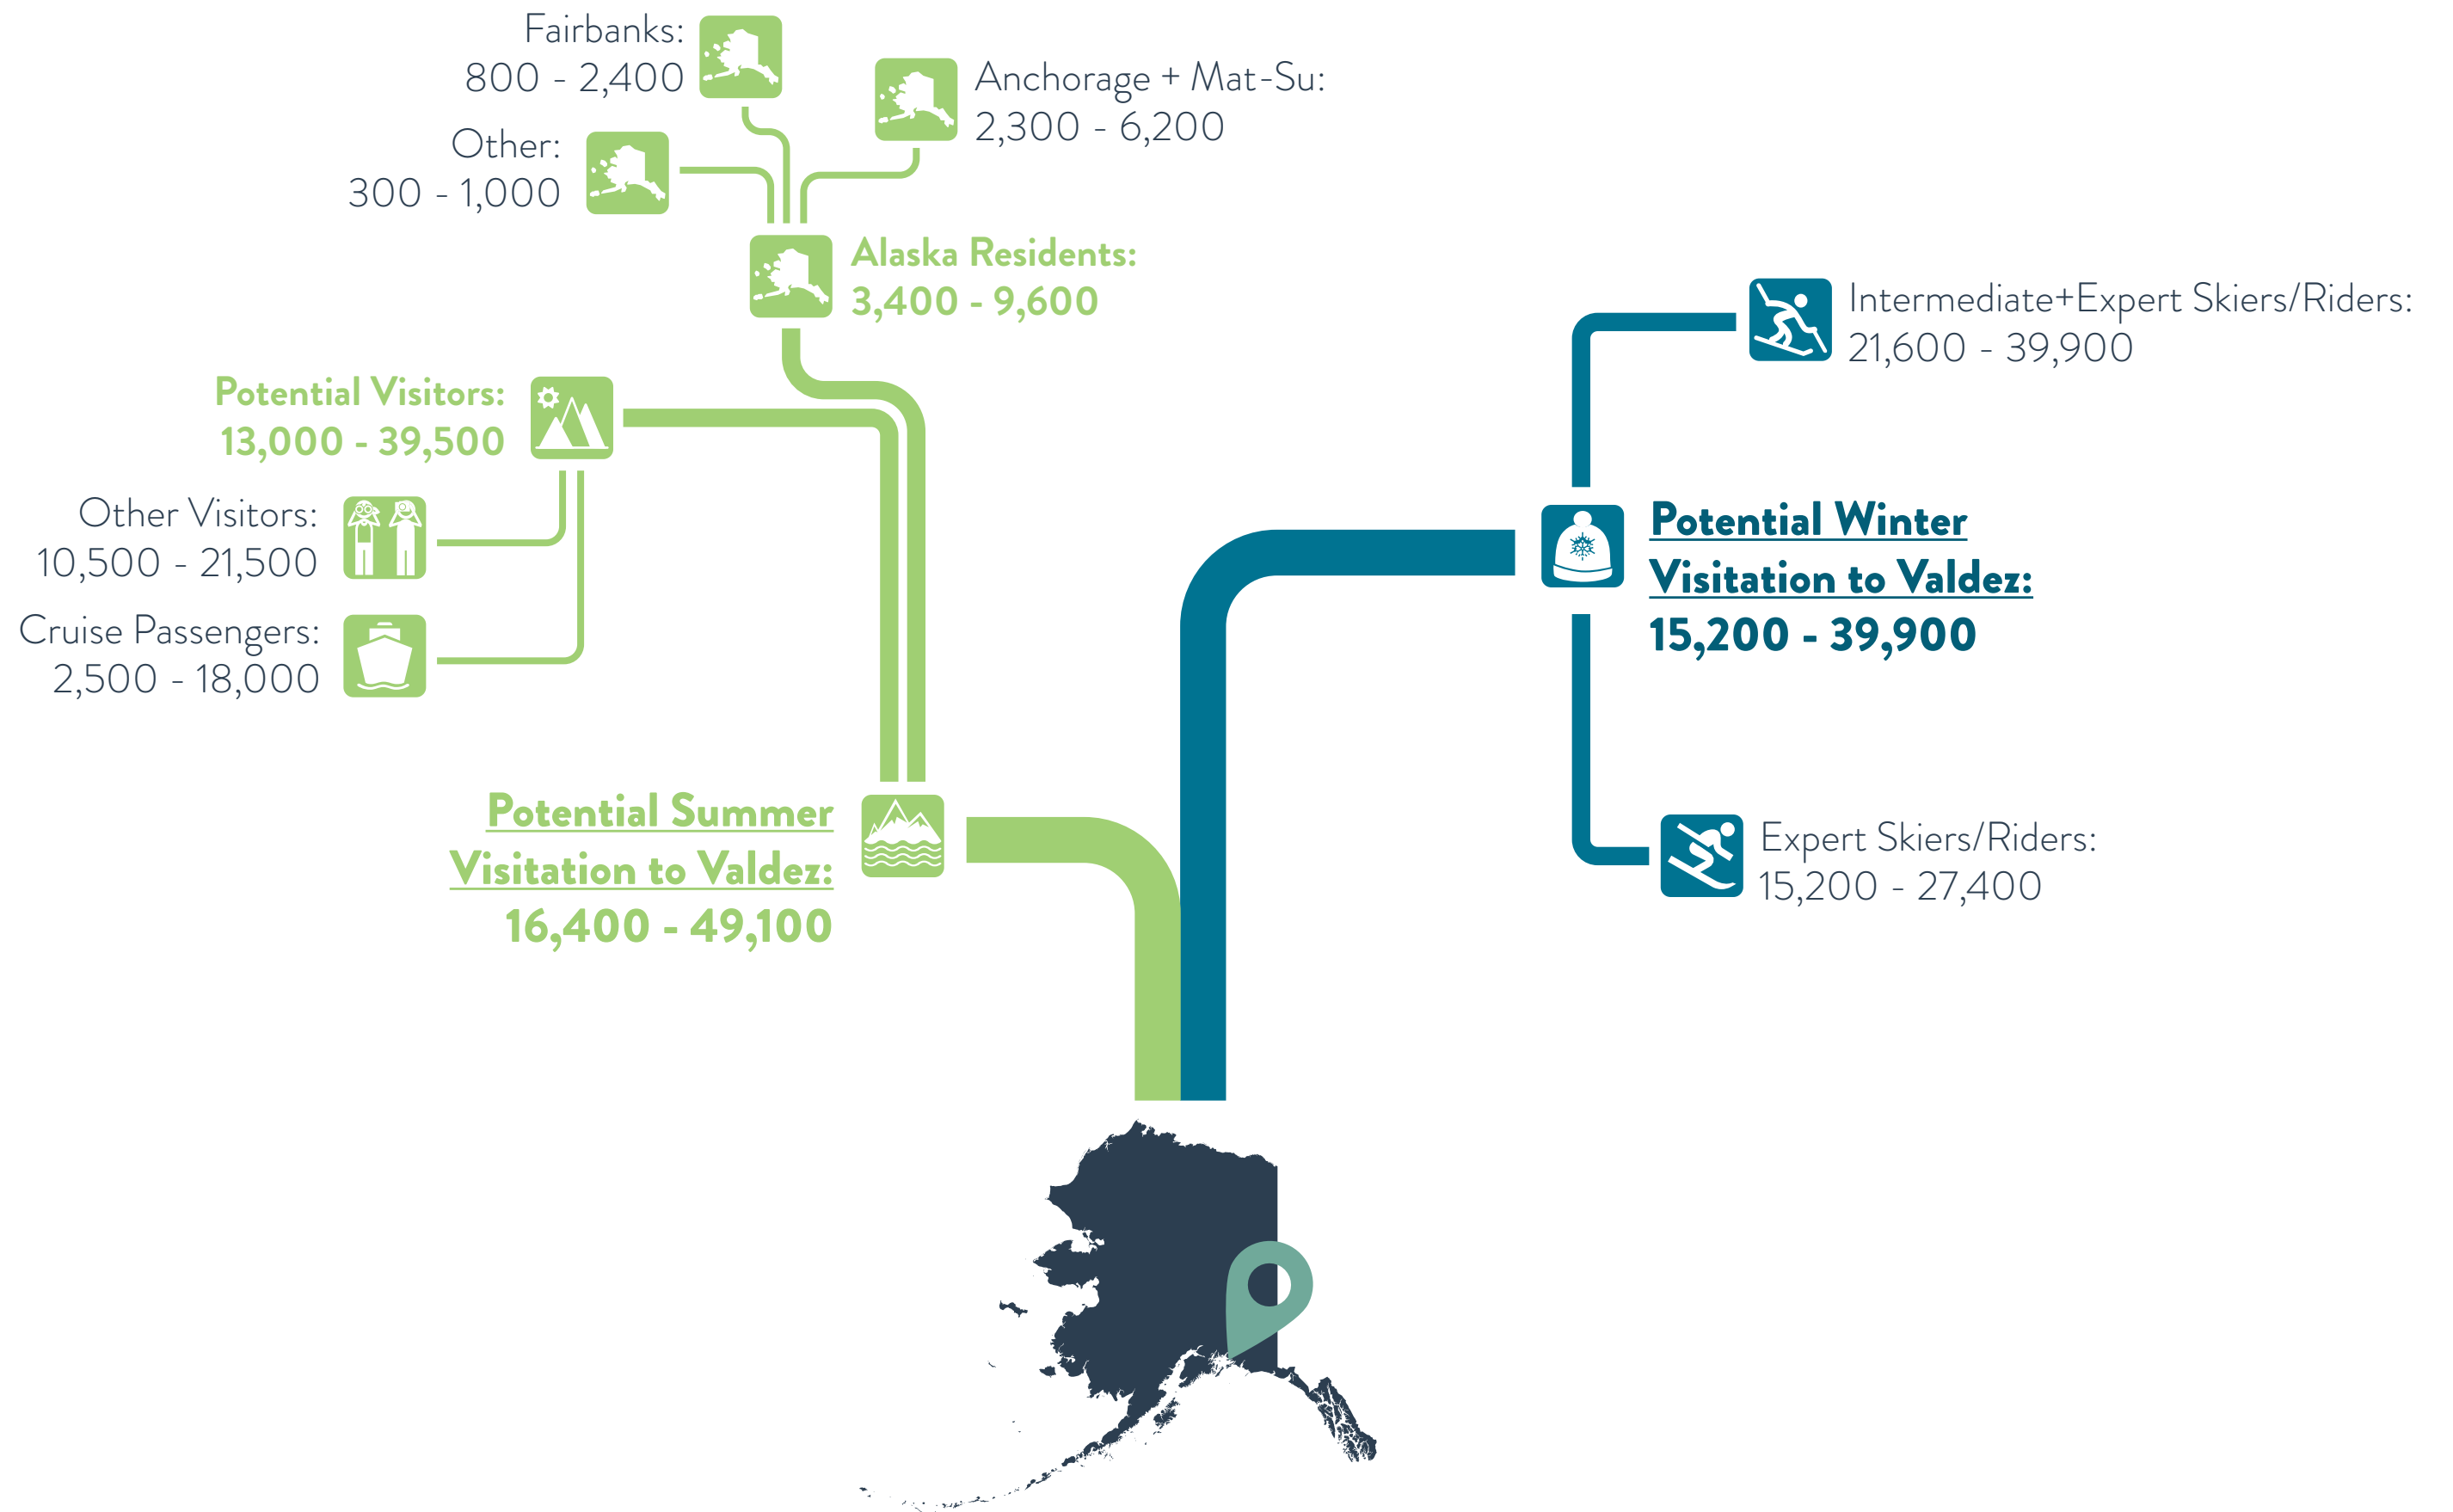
Fairbanks:
800 - 2,400

Anchorage + Mat-Su:
2,300 - 6,200

Other:
300 - 1,000

Alaska Residents:
3,400 - 9,600

Potential Visitors:
13,000 - 39,500

Other Visitors:
10,500 - 21,500

Cruise Passengers:
2,500 - 18,000

Potential Summer Visitation to Valdez:
16,400 - 49,100

Intermediate+Expert Skiers/Riders:
21,600 - 39,900

Potential Winter Visitation to Valdez:
15,200 - 39,900

Expert Skiers/Riders:
15,200 - 27,400